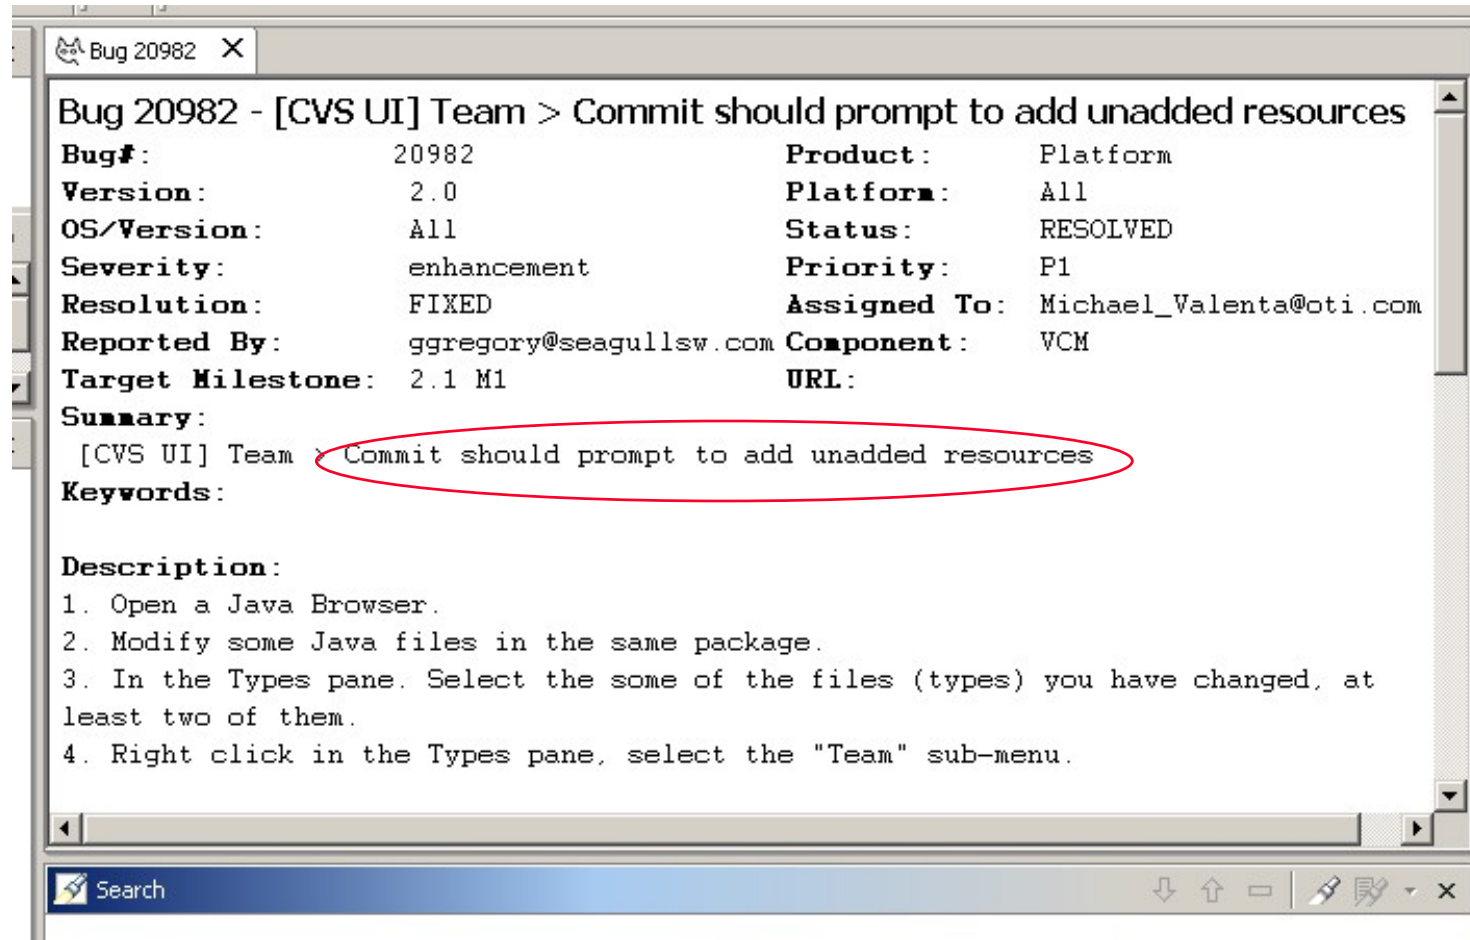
Bug 20982

Bug 20982 - [CVS UI] Team > Commit should prompt to add unadded resources

| Bug#: | 20982 | Product: | Platform |
|---|---|---|---|
| Version: | 2.0 | Platform: | All |
| OS/Version: | All | Status: | RESOLVED |
| Severity: | enhancement | Priority: | P1 |
| Resolution: | FIXED | Assigned To: | Michael_Valenta@oti.com |
| Reported By: | ggregory@seagullsw.com | Component: | VCM |
| Target Milestone: | 2.1 M1 | URL: | |

Summary:
[CVS UI] Team > Commit should prompt to add unadded resources
Keywords:

Description:
1. Open a Java Browser.
2. Modify some Java files in the same package.
3. In the Types pane. Select the some of the files (types) you have changed, at least two of them.
4. Right click in the Types pane, select the "Team" sub-menu.

Search